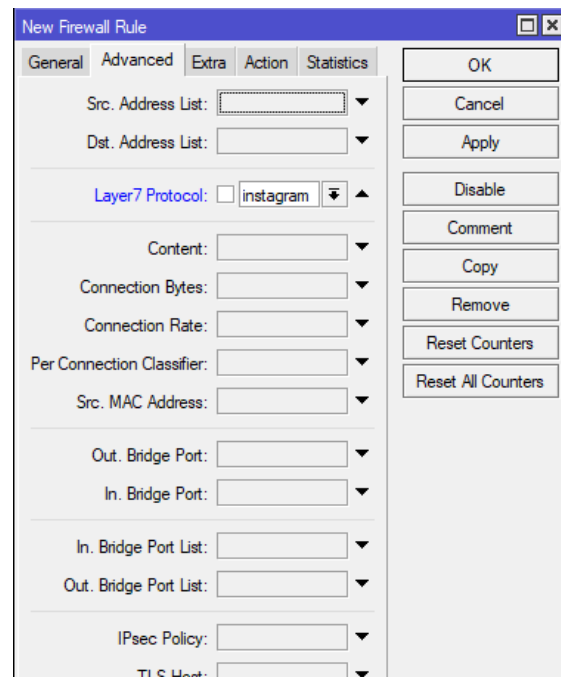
New Firewall Rule

General | Advanced | Extra | Action | Statistics

Src. Address List:

Dst. Address List:

Layer7 Protocol: instagram

Content:

Connection Bytes:

Connection Rate:

Per Connection Classifier:

Src. MAC Address:

Out. Bridge Port:

In. Bridge Port:

In. Bridge Port List:

Out. Bridge Port List:

IPsec Policy:

TLS Host:

OK

Cancel

Apply

Disable

Comment

Copy

Remove

Reset Counters

Reset All Counters